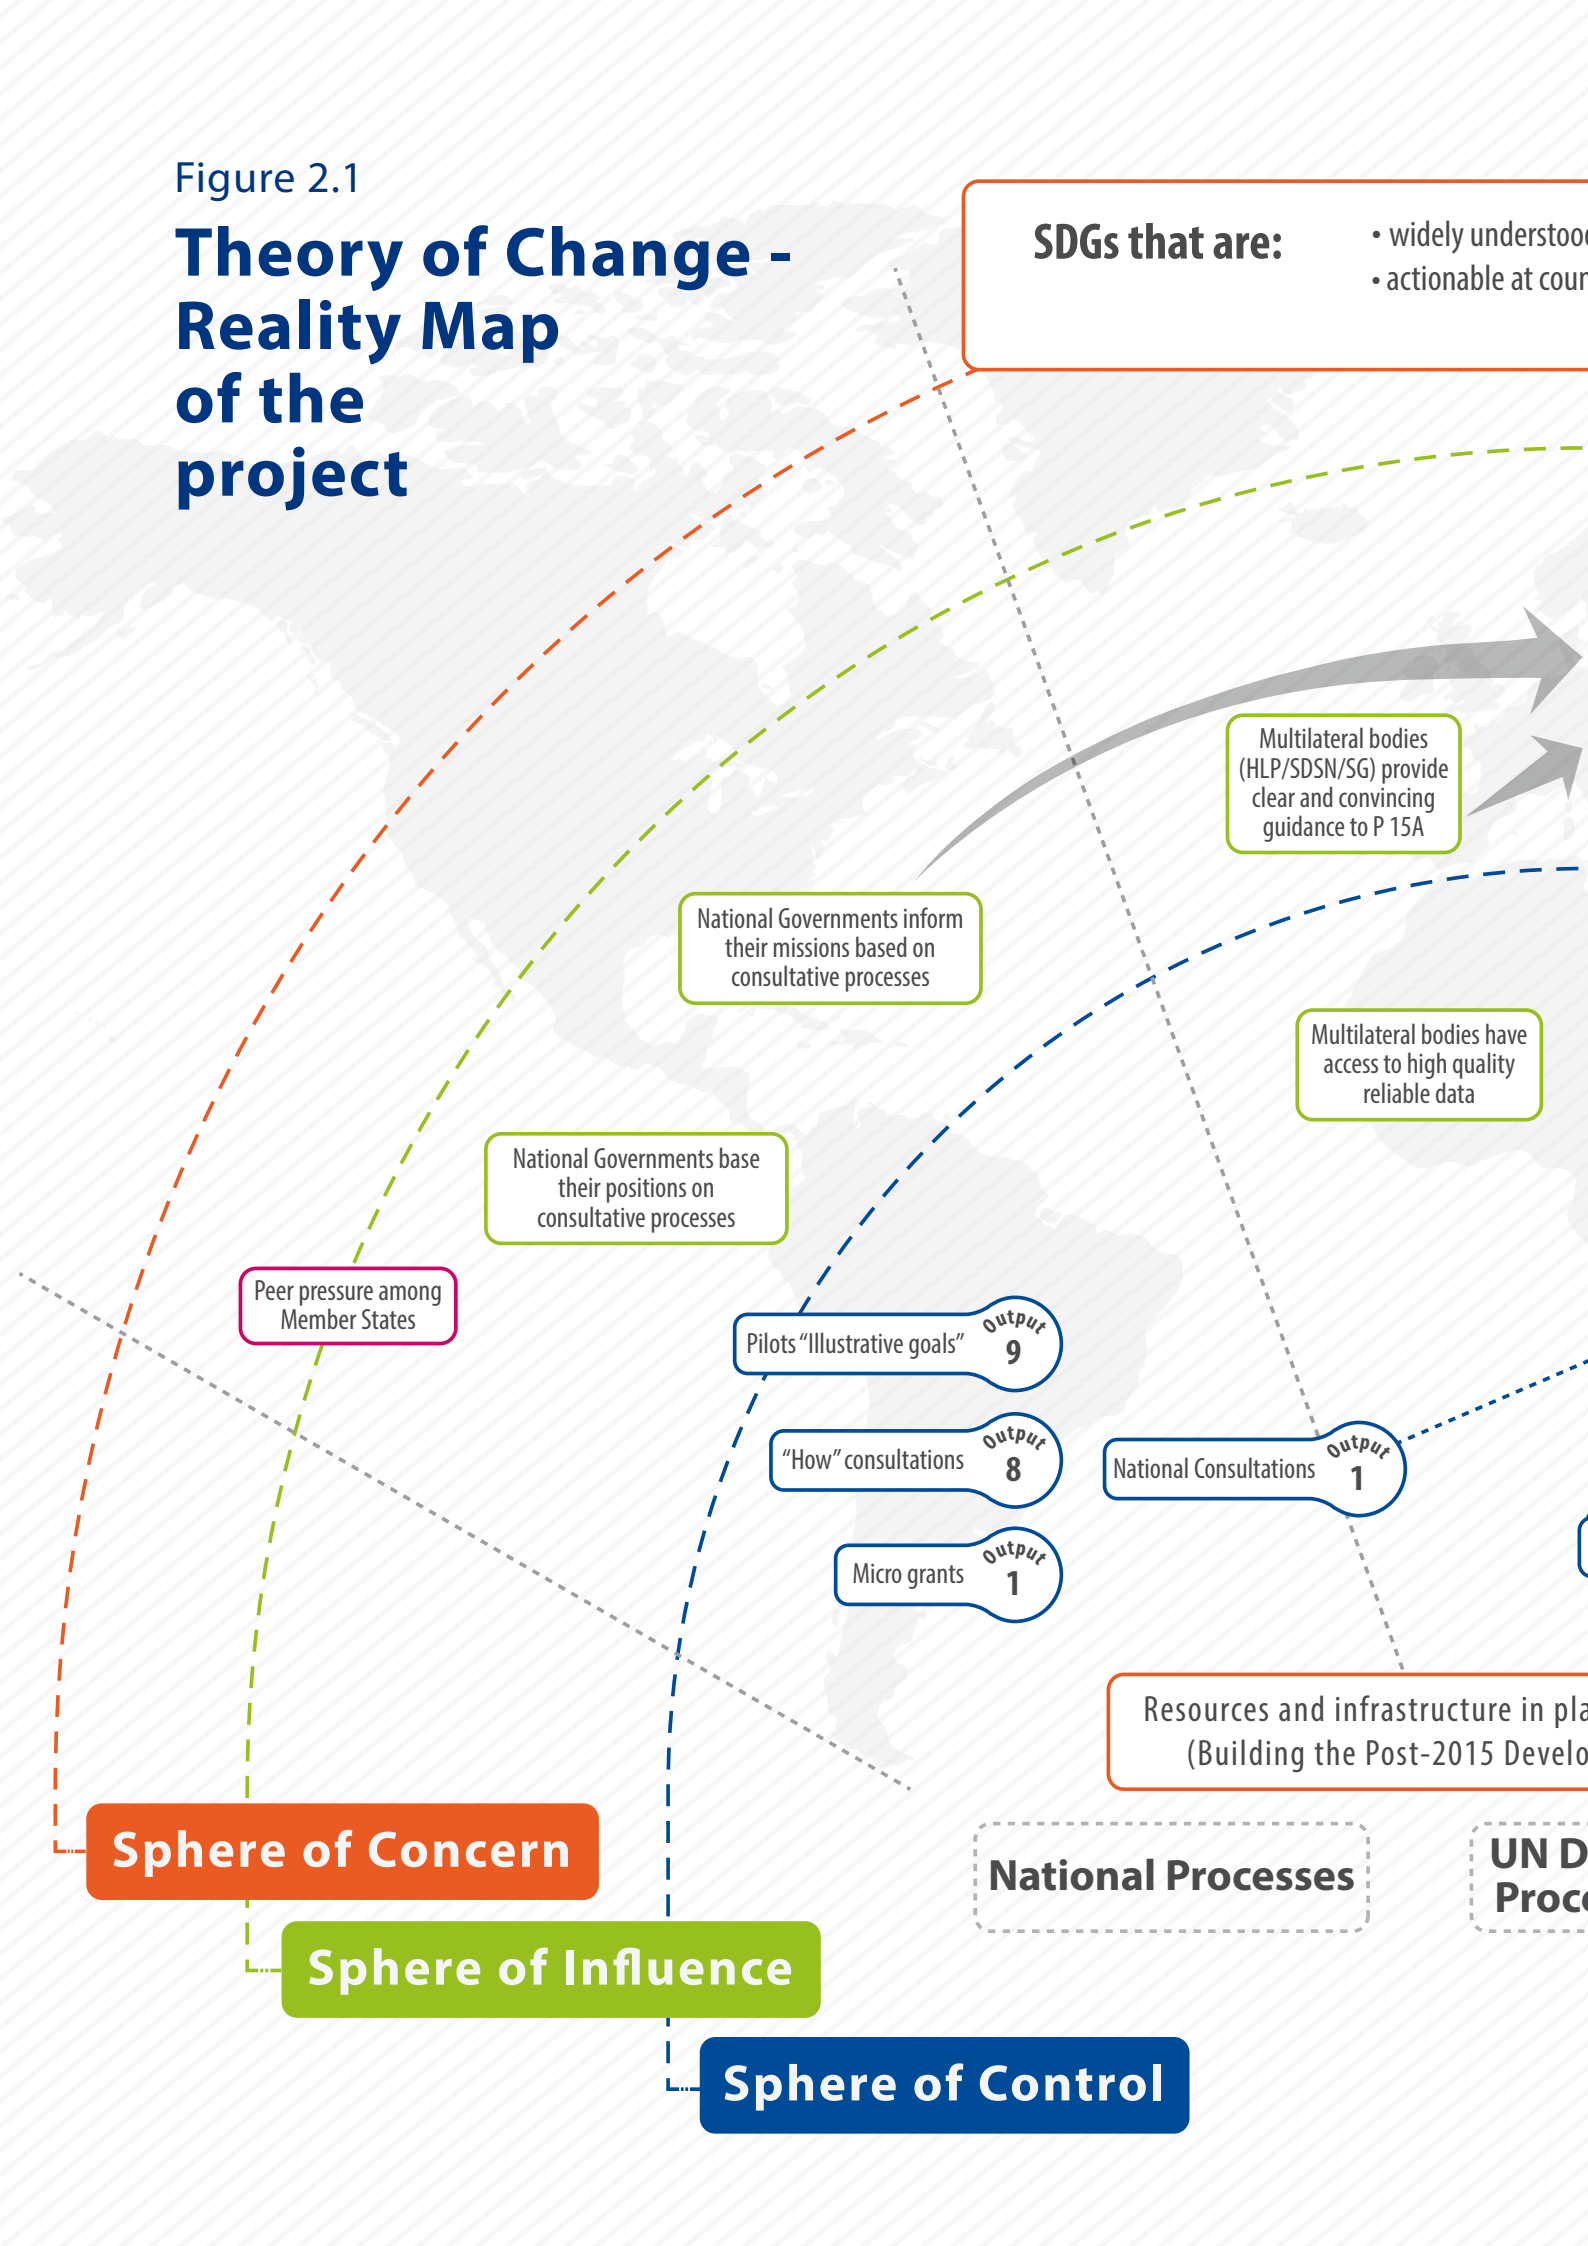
Figure 2.1

Theory of Change - Reality Map of the project

SDGs that are:

• widely understoo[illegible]
• actionable at cour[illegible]

Multilateral bodies (HLP/SDSN/SG) provide clear and convincing guidance to P 15A

National Governments inform their missions based on consultative processes

Multilateral bodies have access to high quality reliable data

National Governments base their positions on consultative processes

Peer pressure among Member States

Pilots "Illustrative goals" Output 9

"How" consultations Output 8

National Consultations Output 1

Micro grants Output 1

Resources and infrastructure in pla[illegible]
(Building the Post-2015 Develo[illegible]

National Processes

UN D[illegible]
Proc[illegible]

Sphere of Concern

Sphere of Influence

Sphere of Control